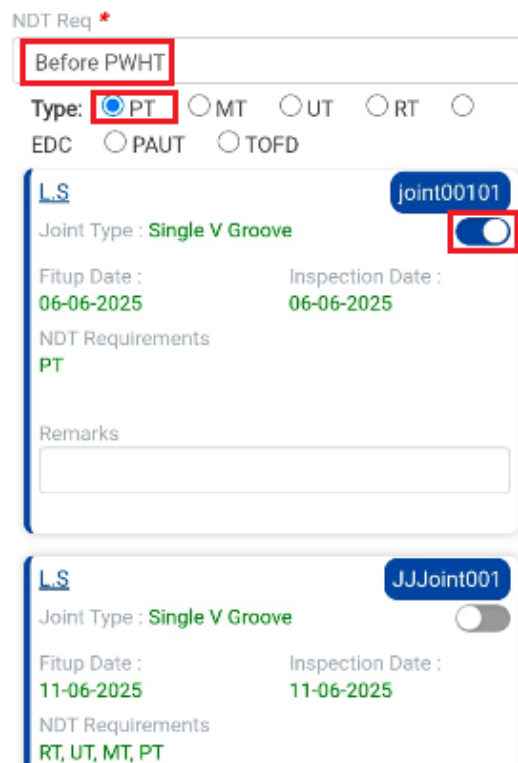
NDT Req *

Before PWHT

Type: PT MT UT RT EDC PAUT TOFD

L.S
joint00101
Joint Type : Single V Groove
Fitup Date :
06-06-2025
Inspection Date :
06-06-2025
NDT Requirements
PT
Remarks

L.S
JJJoint001
Joint Type : Single V Groove
Fitup Date :
11-06-2025
Inspection Date :
11-06-2025
NDT Requirements
RT, UT, MT, PT